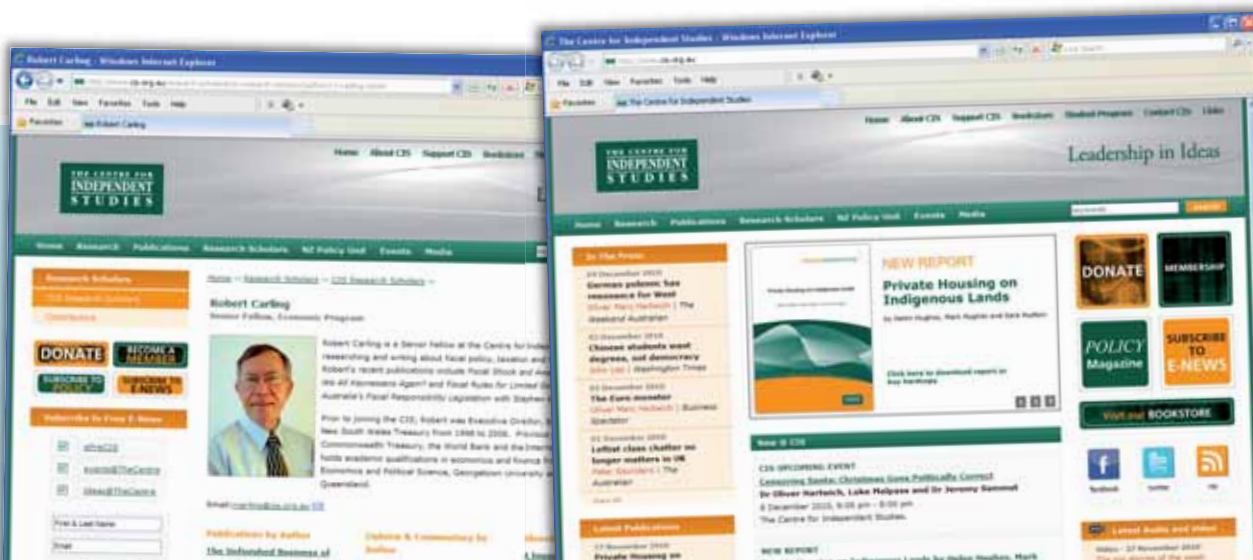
Robert Carling - Windows Internet Explorer

File Edit View Favorites Tools Help

Favorites Robert Carling

THE CENTRE FOR INDEPENDENT STUDIES

Home About CIS Support CIS Bookstore

Home Research Publications Research Scholars NZ Policy Unit Events Media

Research Scholars
CIS Research Scholars
Contributors

DONATE
BECOME A MEMBER
SUBSCRIBE TO POLICY
SUBSCRIBE TO E-NEWS

Subscribe to Free E-News

Home :: Research Scholars :: CIS Research Scholars ::

Robert Carling
Senior Fellow, Economic Program

Robert Carling is a Senior Fellow at the Centre for Inde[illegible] researching and writing about fiscal policy, taxation and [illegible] Robert's recent publications include Fiscal Shock and Aw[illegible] We All Keynesians Again? and Fiscal Rules for Limited G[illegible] Australia's Fiscal Responsibility Legislation with Stephen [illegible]

Prior to joining the CIS, Robert was Executive Director, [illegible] New South Wales Treasury from 1998 to 2006. Previous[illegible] Commonwealth Treasury, the World Bank and the Intern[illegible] holds academic qualifications in economics and finance fr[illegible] Economics and Political Science, Georgetown University a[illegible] Queensland.

Email:rcarling@cis.org.au

Publications by Author
The Unfunded Business of

Opinion & Commentary by Author

The Centre for Independent Studies - Windows Internet Explorer

http://www.cis.org.au

File Edit View Favorites Tools Help

Favorites The Centre for Independent Studies

Home About CIS Support CIS Bookstore Student Programs Contact CIS Links

THE CENTRE FOR INDEPENDENT STUDIES

Leadership in Ideas

Home Research Publications Research Scholars NZ Policy Unit Events Media

Keywords Search

In The Press

04 December 2010
German polemic has resonance for West
Oliver Marc Hartwich | The Weekend Australian

03 December 2010
Chinese students want degrees, not democracy
John Lee | Washington Times

03 December 2010
The Euro monster
Oliver Marc Hartwich | Business Spectator

01 December 2010
Leftist class chatter no longer matters in UK
Peter Saunders | The Australian

Latest Publications

17 November 2010
Private Housing on

NEW REPORT
Private Housing on Indigenous Lands
by Helen Hughes, Mark Hughes and Sara Hudson

Click here to download report or buy hardcopy

New @ CIS

CIS UPCOMING EVENT
Censoring Santa: Christmas Goes Politically Correct
Dr Oliver Hartwich, Luke Malpass and Dr Jeremy Sammut
8 December 2010, 6:00 pm - 8:00 pm
The Centre for Independent Studies

NEW REPORT
Private Housing on Indigenous Lands by Helen Hughes, Mark

DONATE
MEMBERSHIP
POLICY Magazine
SUBSCRIBE TO E-NEWS
Visit our BOOKSTORE

facebook twitter rss

Latest Audio and Video